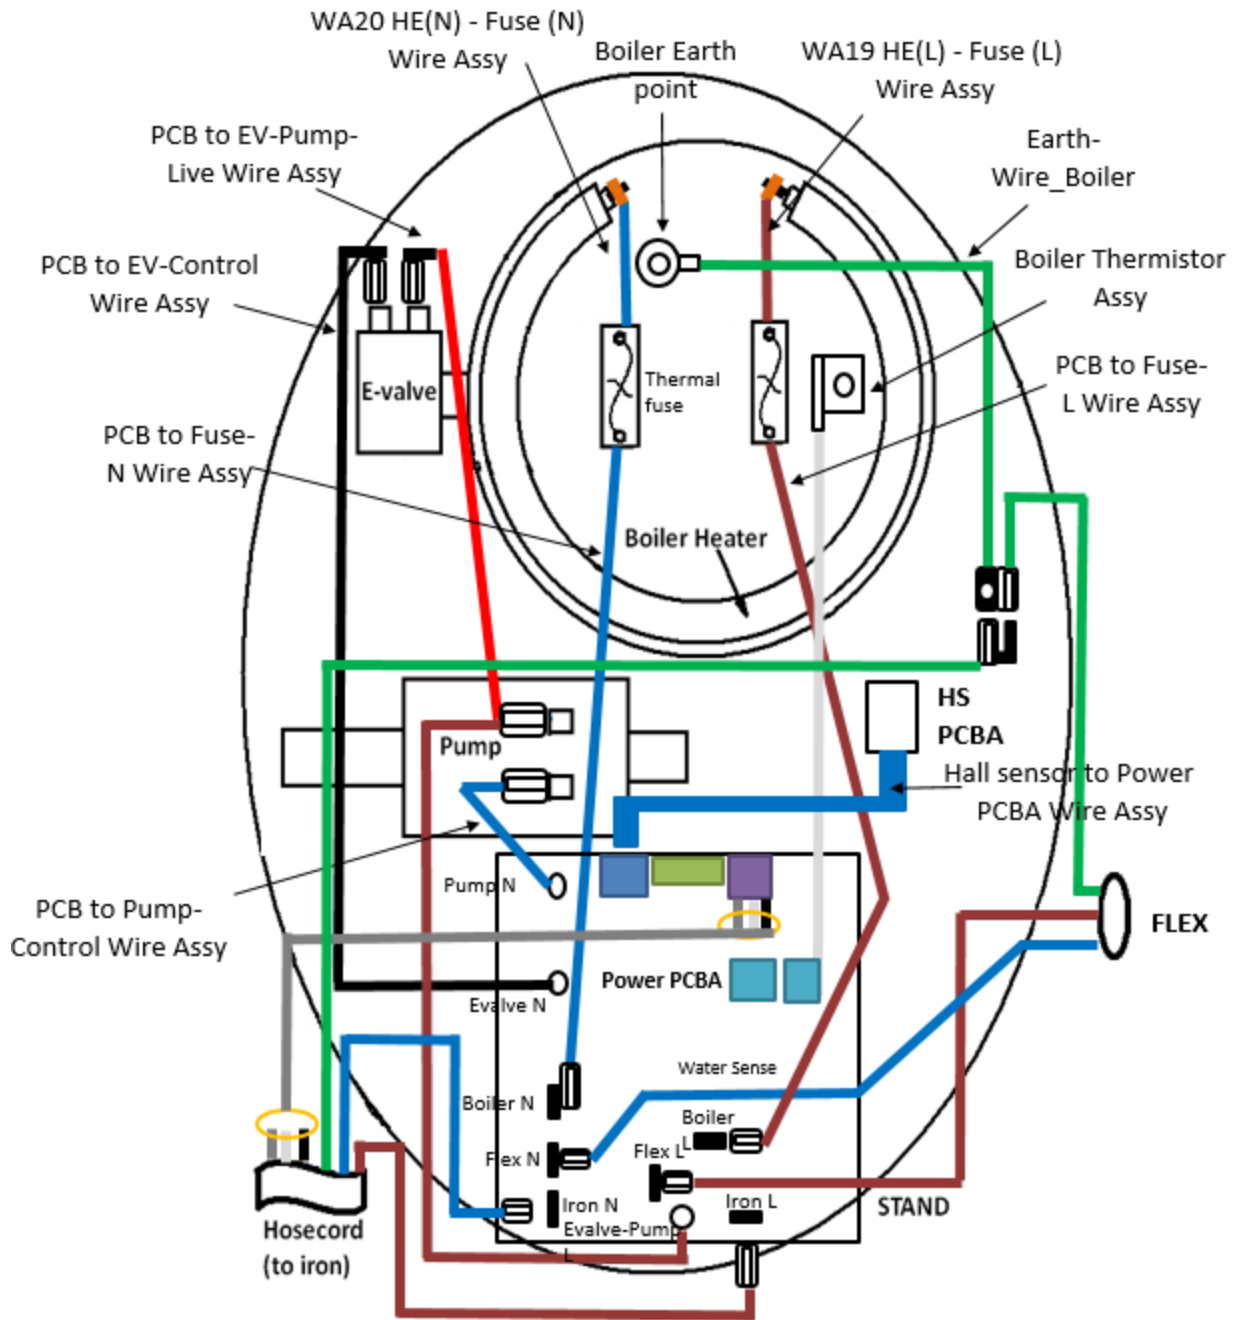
WA20 HE(N) - Fuse (N) Wire Assy

Boiler Earth point

WA19 HE(L) - Fuse (L) Wire Assy

PCB to EV-Pump-Live Wire Assy

Earth-Wire_Boiler

PCB to EV-Control Wire Assy

Boiler Thermistor Assy

E-valve

Thermal fuse

PCB to Fuse-L Wire Assy

PCB to Fuse-N Wire Assy

Boiler Heater

HS PCBA

Pump

Hall sensor to Power PCBA Wire Assy

Pump N

PCB to Pump-Control Wire Assy

FLEX

Power PCBA

Evalve N

Water Sense

Boiler N

Boiler L

Flex N

Flex L

Iron N

Iron L

STAND

Evalve-Pump L

Hosecord (to iron)